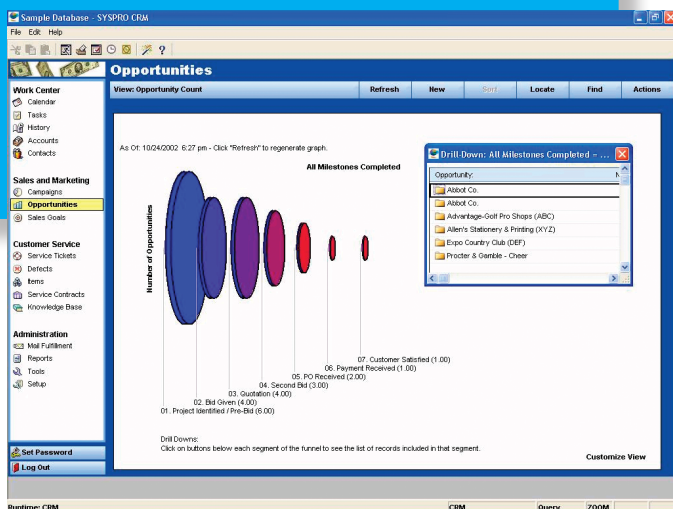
Sample Database - SYSPRO CRM

File Edit Help

Opportunities

Work Center
Calendar
Tasks
History
Accounts
Contacts

Sales and Marketing
Campaigns
Opportunities
Sales Goals

Customer Service
Service Tickets
Defects
Items
Service Contracts
Knowledge Base

Administration
Mail Fulfillment
Reports
Tools
Setup

Set Password
Log Out

View: Opportunity Count | Refresh | New | Sort | Locate | Find | Actions

As Of: 10/24/2002 6:27 pm - Click "Refresh" to regenerate graph.

All Milestones Completed

Number of Opportunities

07. Customer Satisfied (1.00)
06. Payment Received (1.00)
05. PO Received (2.00)
04. Second Bid (3.00)
03. Quotation (4.00)
02. Bid Given (4.00)
01. Project Identified / Pre-Bid (6.00)

Drill-Down: All Milestones Completed - ...

Opportunity

Abbot Co.
Abbot Co.
Advantage-Golf Pro Shops (ABC)
Allen's Stationery & Printing (XYZ)
Expo Country Club (DEF)
Procter & Gemble - Cheer

Drill Downs:
Click on buttons below each segment of the funnel to see the list of records included in that segment.

Customize View

Runtime: CRM | CRM | Query | ZOOM